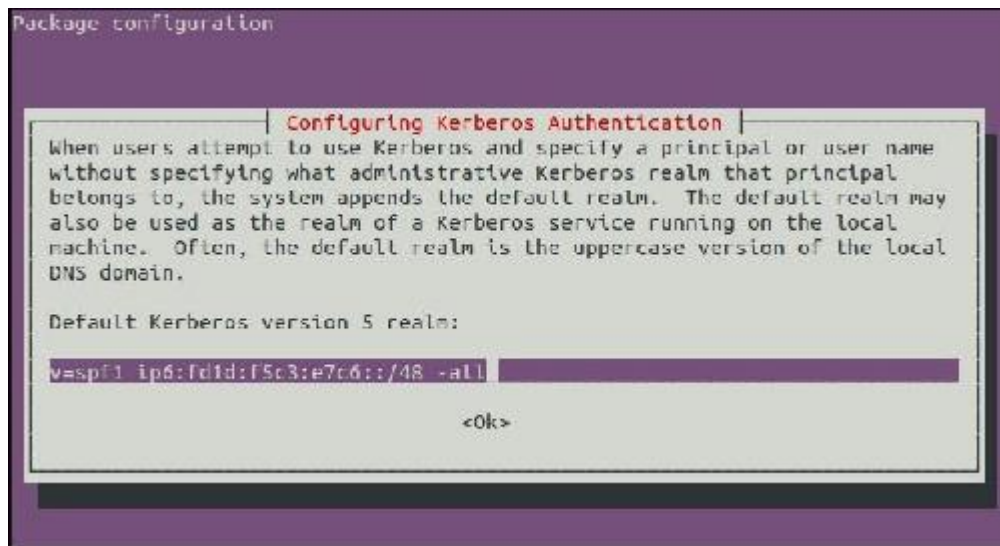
Package configuration

Configuring Kerberos Authentication

When users attempt to use Kerberos and specify a principal or user name without specifying what administrative Kerberos realm that principal belongs to, the system appends the default realm. The default realm may also be used as the realm of a Kerberos service running on the local machine. Often, the default realm is the uppercase version of the local DNS domain.

Default Kerberos version 5 realm:

v=spf1 ip6:fd1d:f5c3:e7c6::/48 -all

<Ok>